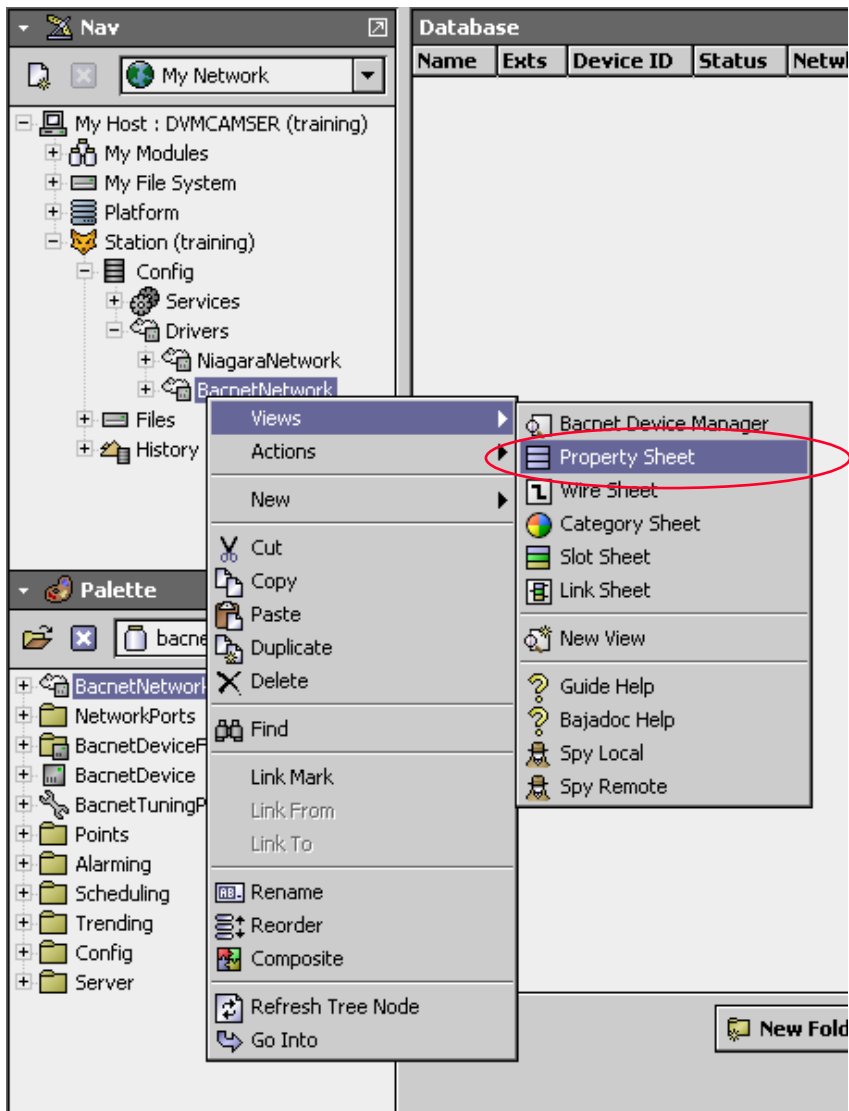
Nav

My Network

My Host : DVMCAMSER (training)
My Modules
My File System
Platform
Station (training)
Config
Services
Drivers
NiagaraNetwork
BacnetNetwork
Files
History

Database

| Name | Exts | Device ID | Status | Netw |
|---|---|---|---|---|

Views
Actions
New
Cut
Copy
Paste
Duplicate
Delete
Find
Link Mark
Link From
Link To
Rename
Reorder
Composite
Refresh Tree Node
Go Into

Bacnet Device Manager
Property Sheet
Wire Sheet
Category Sheet
Slot Sheet
Link Sheet
New View
Guide Help
Bajadoc Help
Spy Local
Spy Remote

Palette

bacne

BacnetNetwork
NetworkPorts
BacnetDeviceF
BacnetDevice
BacnetTuningP
Points
Alarming
Scheduling
Trending
Config
Server

New Fold